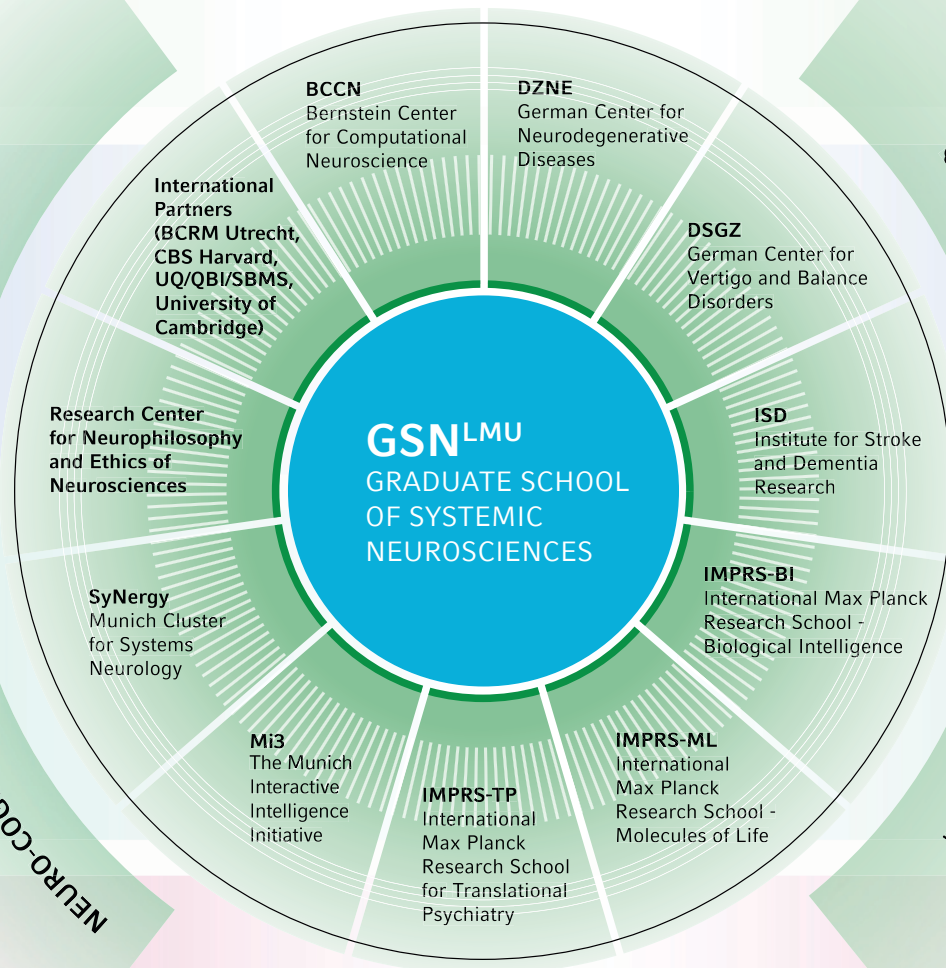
BCCN
Bernstein Center for Computational Neuroscience

DZNE
German Center for Neurodegenerative Diseases

International Partners (BCRM Utrecht, CBS Harvard, UQ/QBI/SBMS, University of Cambridge)

DSGZ
German Center for Vertigo and Balance Disorders

Research Center for Neurophilosophy and Ethics of Neurosciences

ISD
Institute for Stroke and Dementia Research

$GSN^{LMU}$
GRADUATE SCHOOL OF SYSTEMIC NEUROSCIENCES

SyNergy
Munich Cluster for Systems Neurology

IMPRS-BI
International Max Planck Research School - Biological Intelligence

Mi3
The Munich Interactive Intelligence Initiative

IMPRS-ML
International Max Planck Research School - Molecules of Life

IMPRS-TP
International Max Planck Research School for Translational Psychiatry

NEURO-CO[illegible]